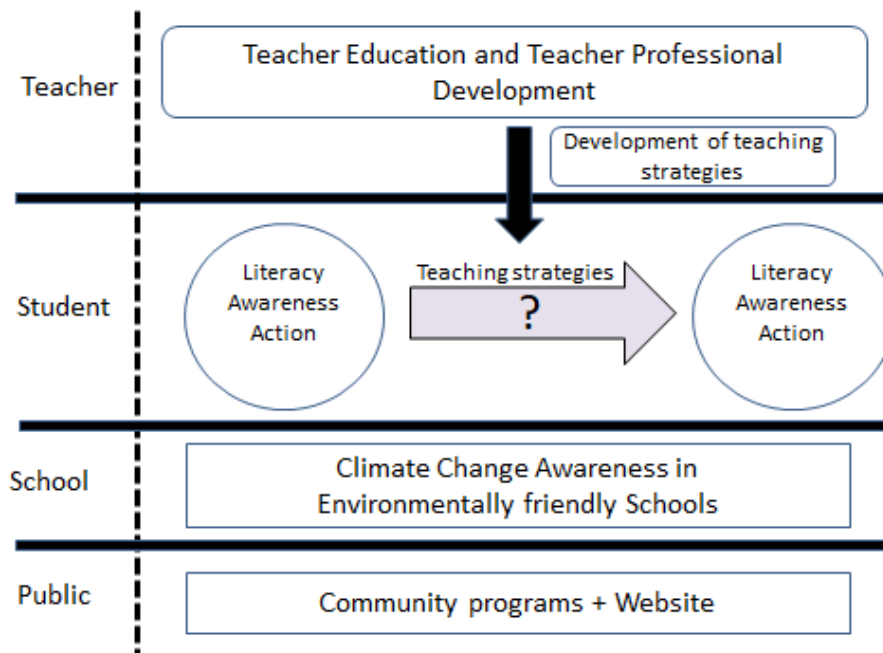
Teacher

Teacher Education and Teacher Professional Development

Development of teaching strategies

Student

Literacy
Awareness
Action

Teaching strategies

?

Literacy
Awareness
Action

School

Climate Change Awareness in Environmentally friendly Schools

Public

Community programs + Website